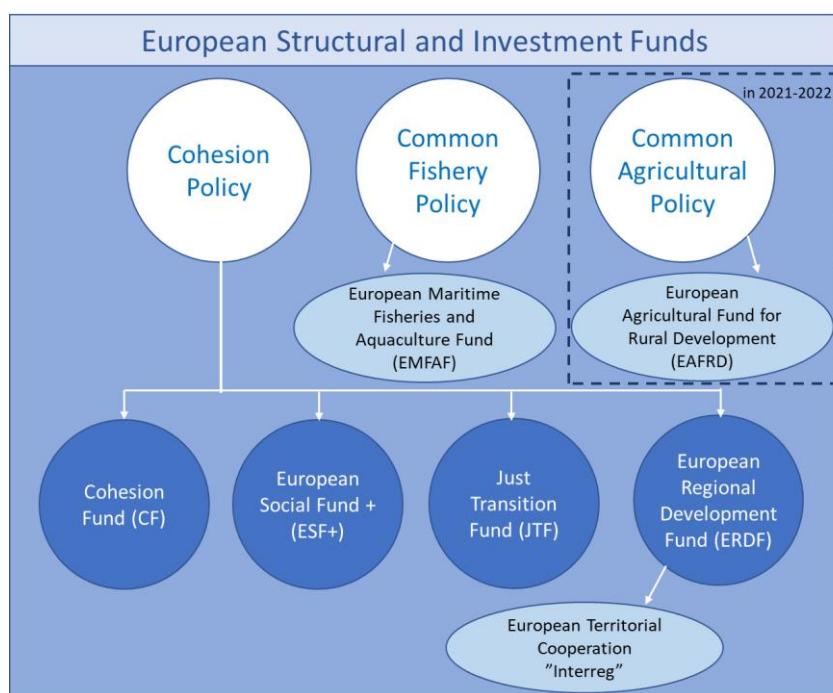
European Structural and Investment Funds

Cohesion Policy

Common Fishery Policy

in 2021-2022

Common Agricultural Policy

European Maritime Fisheries and Aquaculture Fund (EMFAF)

European Agricultural Fund for Rural Development (EAFRD)

Cohesion Fund (CF)

European Social Fund + (ESF+)

Just Transition Fund (JTF)

European Regional Development Fund (ERDF)

European Territorial Cooperation "Interreg"